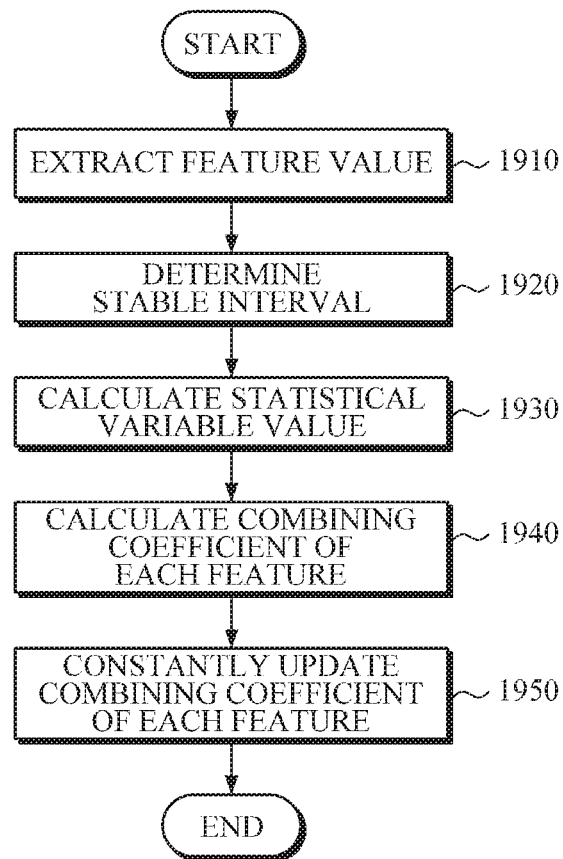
START

EXTRACT FEATURE VALUE
1910

DETERMINE STABLE INTERVAL
1920

CALCULATE STATISTICAL VARIABLE VALUE
1930

CALCULATE COMBINING COEFFICIENT OF EACH FEATURE
1940

CONSTANTLY UPDATE COMBINING COEFFICIENT OF EACH FEATURE
1950

END